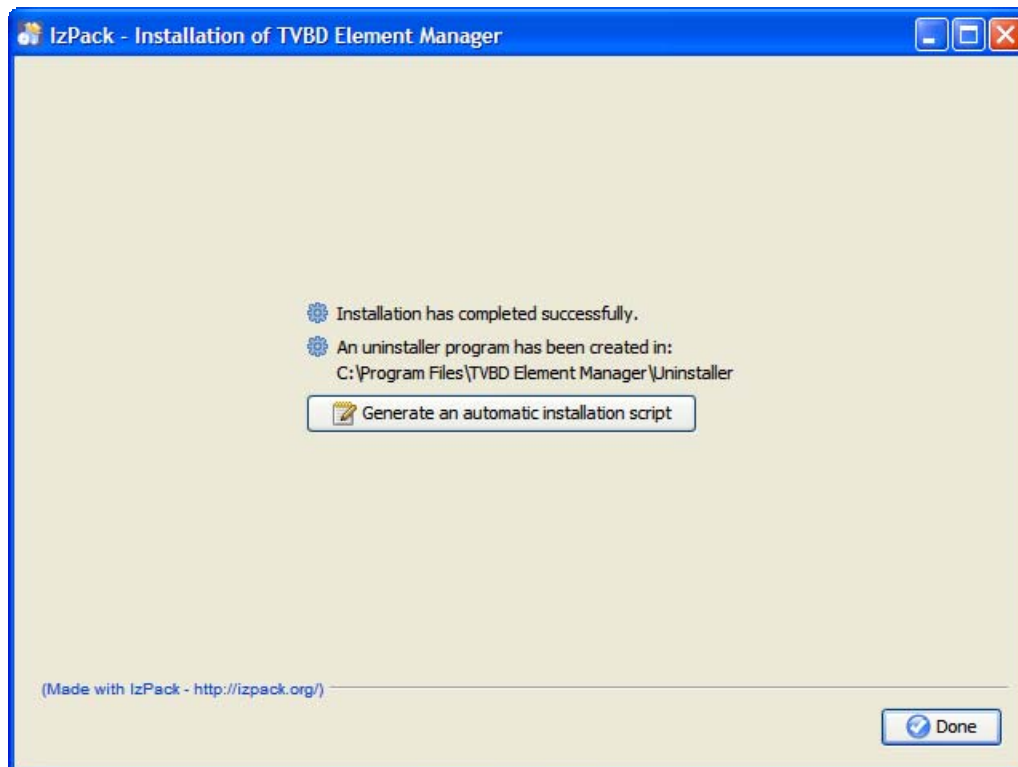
IzPack - Installation of TVBD Element Manager

Installation has completed successfully.

An uninstaller program has been created in:
C:\Program Files\TVBD Element Manager\Uninstaller

Generate an automatic installation script

(Made with IzPack - http://izpack.org/)

Done